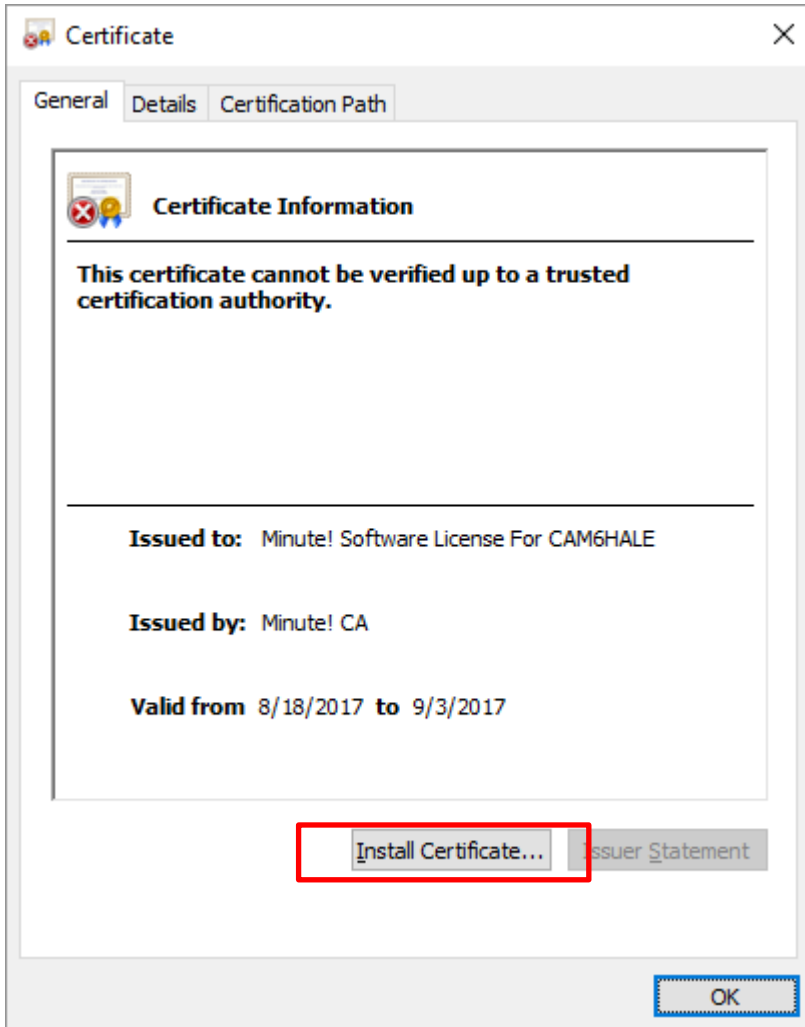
Certificate

General | Details | Certification Path

Certificate Information

This certificate cannot be verified up to a trusted certification authority.

Issued to: Minute! Software License For CAM6HALE

Issued by: Minute! CA

Valid from 8/18/2017 to 9/3/2017

Install Certificate... | Issuer Statement

OK